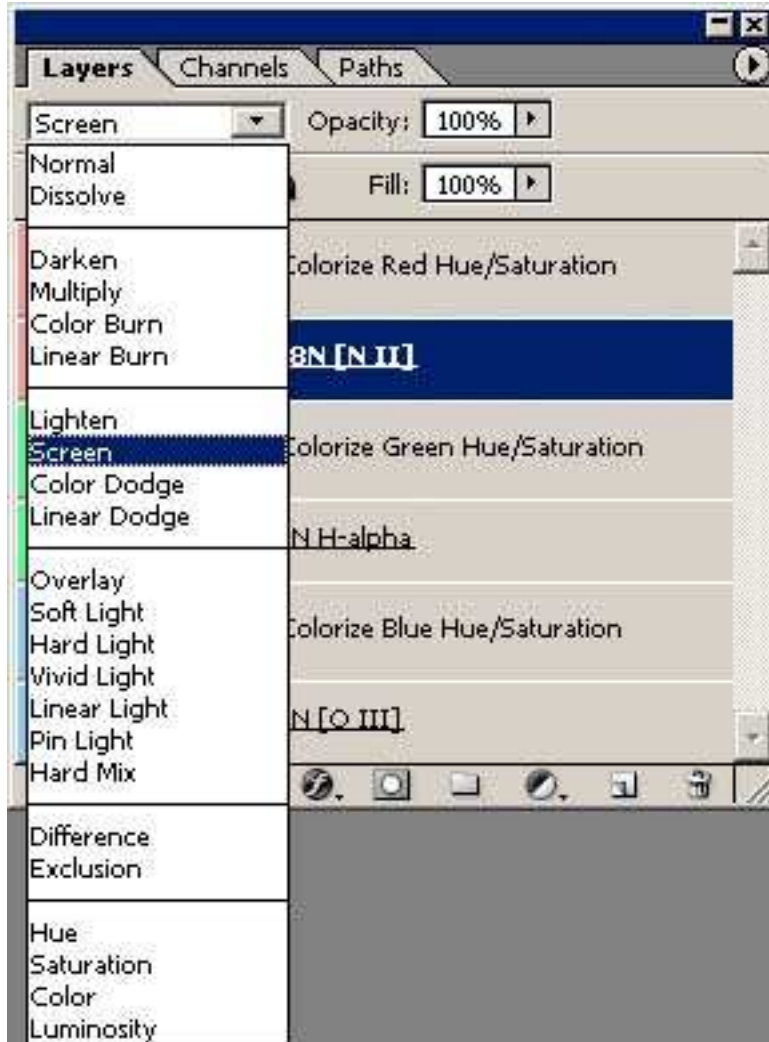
Layers Channels Paths

Screen

Opacity: 100%

Normal
Dissolve

Fill: 100%

Darken
Multiply
Color Burn
Linear Burn

Colorize Red Hue/Saturation

8N [N II]

Lighten
Screen
Color Dodge
Linear Dodge

Colorize Green Hue/Saturation

N H-alpha

Overlay
Soft Light
Hard Light
Vivid Light
Linear Light
Pin Light
Hard Mix

Colorize Blue Hue/Saturation

N [O III]

Difference
Exclusion

Hue
Saturation
Color
Luminosity